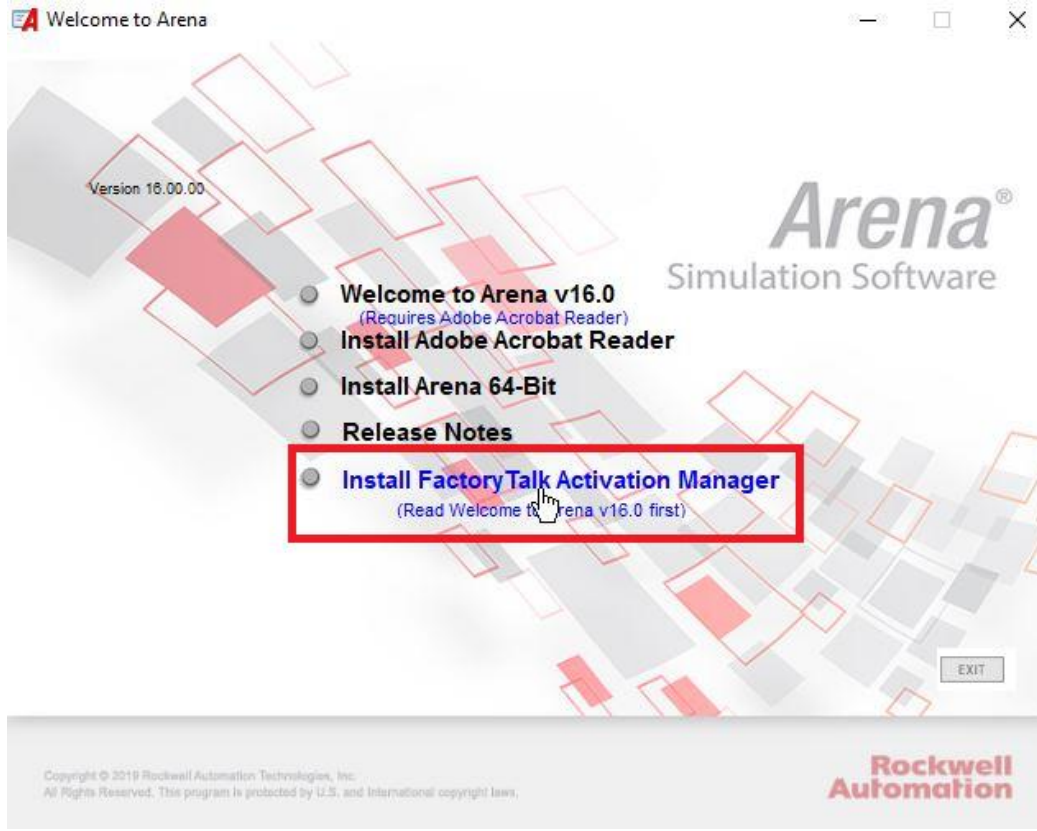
Welcome to Arena

Version 16.00.00

Arena®
Simulation Software

Welcome to Arena v16.0
(Requires Adobe Acrobat Reader)
Install Adobe Acrobat Reader
Install Arena 64-Bit
Release Notes
Install FactoryTalk Activation Manager
(Read Welcome to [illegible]rena v16.0 first)

EXIT

Copyright © 2019 Rockwell Automation Technologies, Inc.
All Rights Reserved. This program is protected by U.S. and International copyright laws.

Rockwell Automation